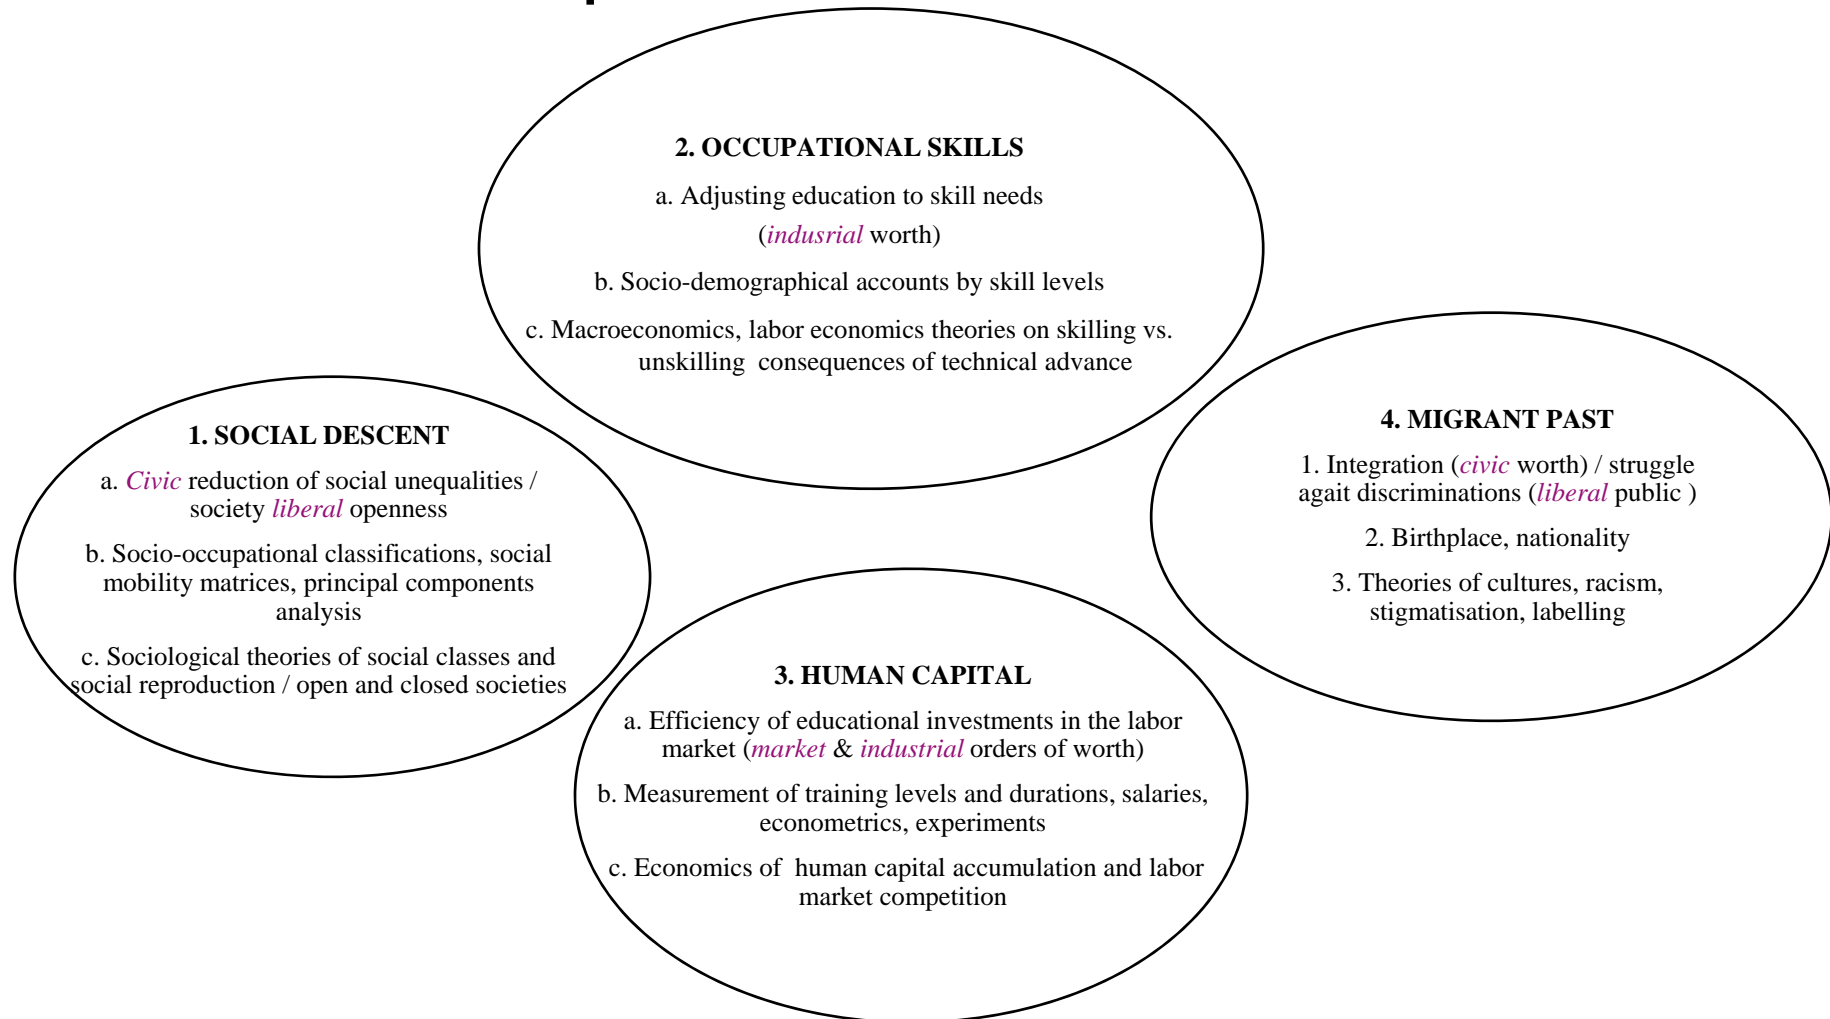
2. OCCUPATIONAL SKILLS

a. Adjusting education to skill needs (indusrial worth)

b. Socio-demographical accounts by skill levels

c. Macroeconomics, labor economics theories on skilling vs. unskilling consequences of technical advance

1. SOCIAL DESCENT

a. Civic reduction of social unequalities / society liberal openness

b. Socio-occupational classifications, social mobility matrices, principal components analysis

c. Sociological theories of social classes and social reproduction / open and closed societies

4. MIGRANT PAST

1. Integration (civic worth) / struggle agait discriminations (liberal public )

2. Birthplace, nationality

3. Theories of cultures, racism, stigmatisation, labelling

3. HUMAN CAPITAL

a. Efficiency of educational investments in the labor market (market & industrial orders of worth)

b. Measurement of training levels and durations, salaries, econometrics, experiments

c. Economics of human capital accumulation and labor market competition